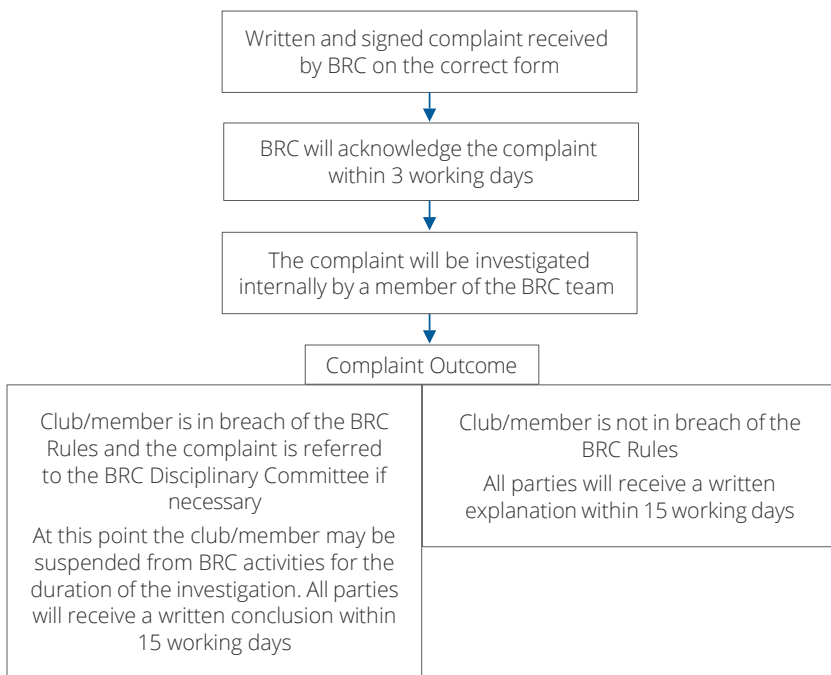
Written and signed complaint received by BRC on the correct form

BRC will acknowledge the complaint within 3 working days

The complaint will be investigated internally by a member of the BRC team

Complaint Outcome

Club/member is in breach of the BRC Rules and the complaint is referred to the BRC Disciplinary Committee if necessary

At this point the club/member may be suspended from BRC activities for the duration of the investigation. All parties will receive a written conclusion within 15 working days

Club/member is not in breach of the BRC Rules

All parties will receive a written explanation within 15 working days